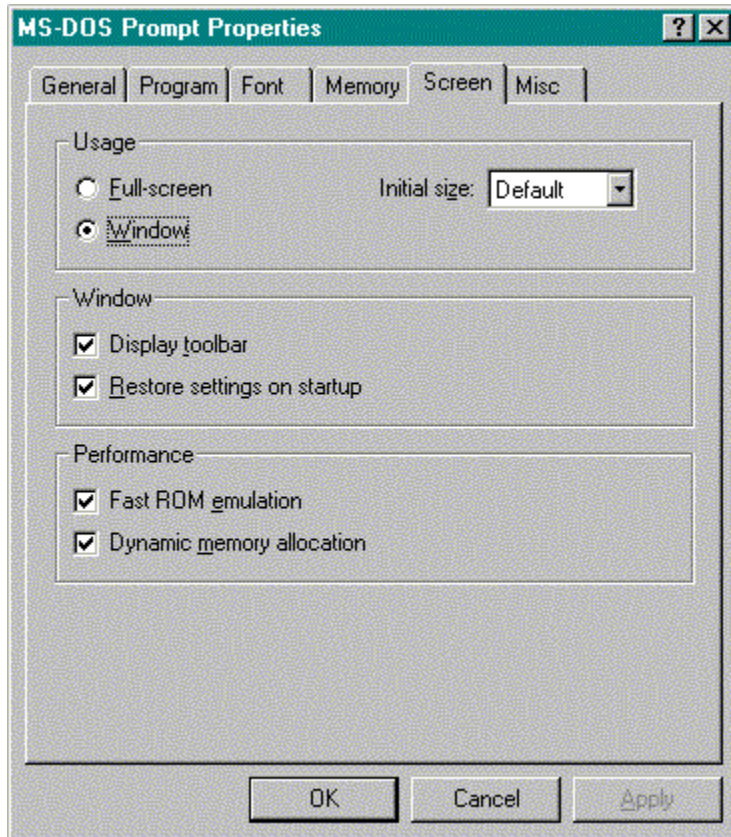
MS-DOS Prompt Properties

?

General | Program | Font | Memory | Screen | Misc

Usage

Full-screen

Window

Initial size: Default

Window

Display toolbar

Restore settings on startup

Performance

Fast ROM emulation

Dynamic memory allocation

OK

Cancel

Apply